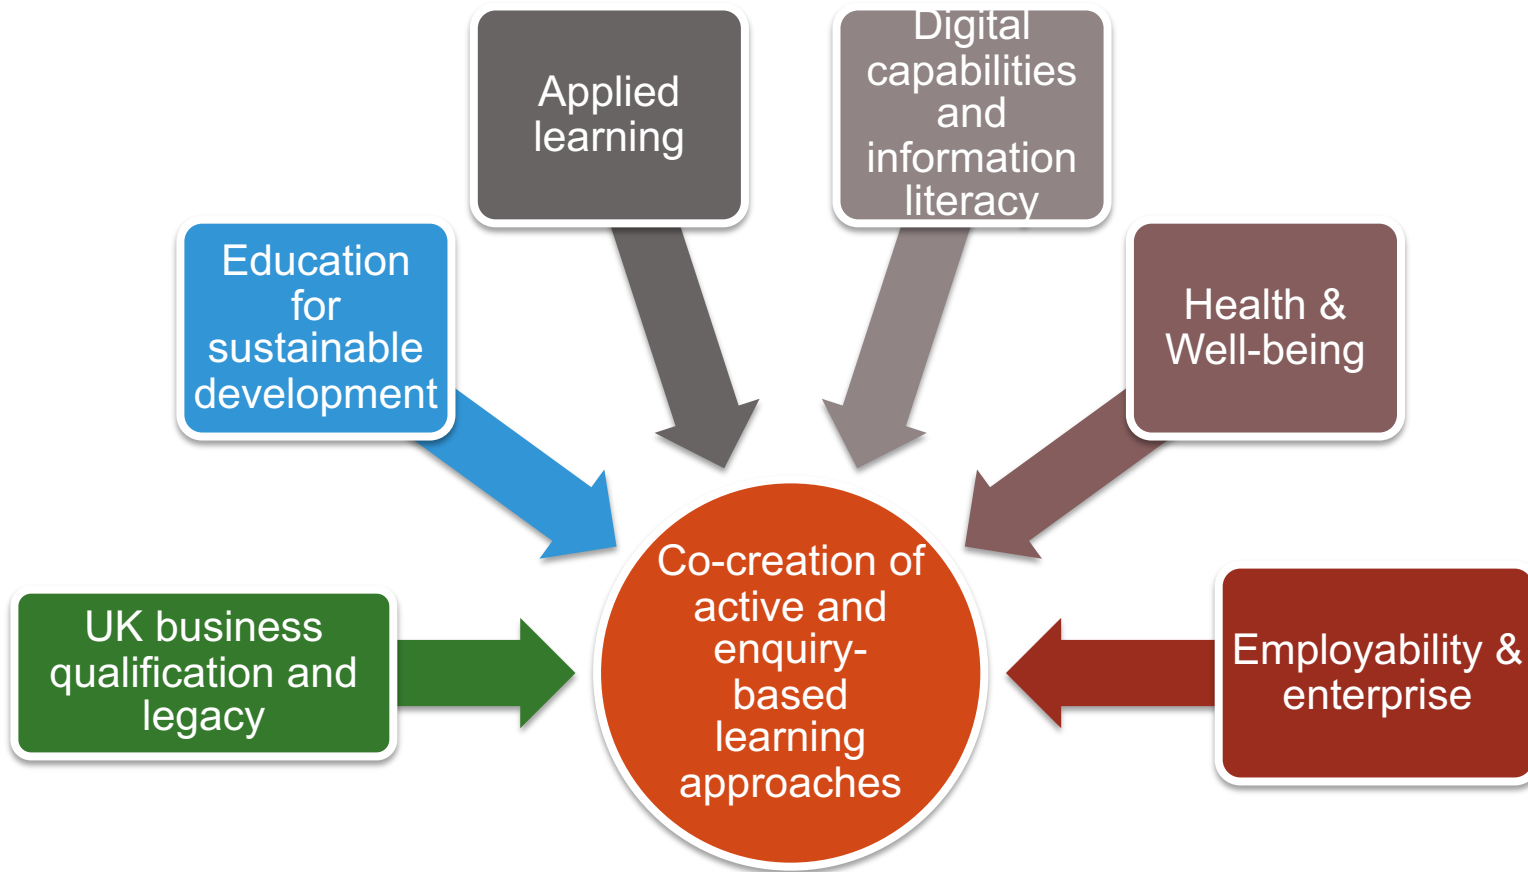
Applied learning

Digital capabilities and information literacy

Education for sustainable development

Health & Well-being

UK business qualification and legacy

Co-creation of active and enquiry-based learning approaches

Employability & enterprise